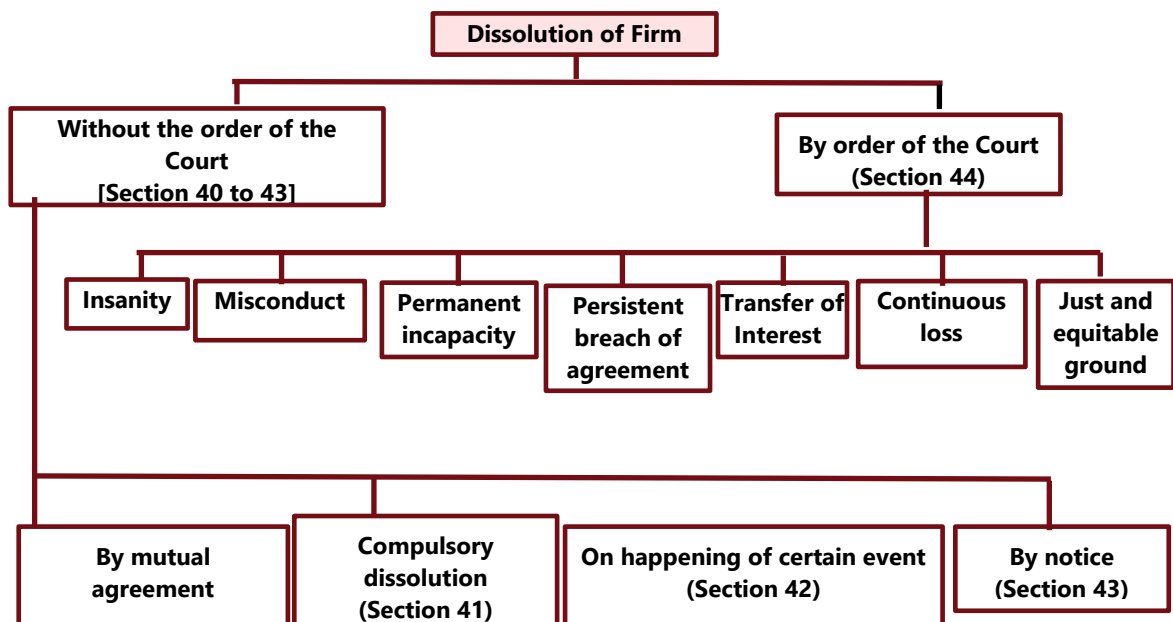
Dissolution of Firm

Without the order of the Court [Section 40 to 43]

By order of the Court (Section 44)

Insanity

Misconduct

Permanent incapacity

Persistent breach of agreement

Transfer of Interest

Continuous loss

Just and equitable ground

By mutual agreement

Compulsory dissolution (Section 41)

On happening of certain event (Section 42)

By notice (Section 43)